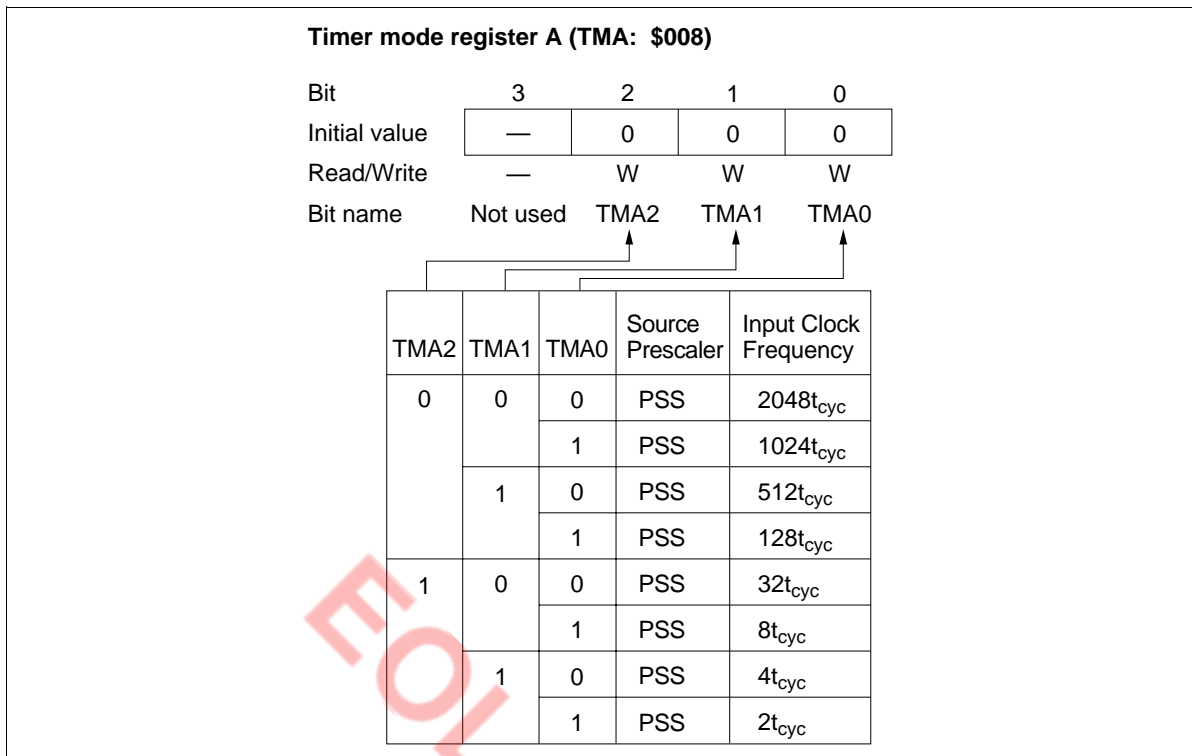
**Timer mode register A (TMA: $008)**

| Bit | 3 | 2 | 1 | 0 |
|---|---|---|---|---|
| Initial value | — | 0 | 0 | 0 |
| Read/Write | — | W | W | W |
| Bit name | Not used | TMA2 | TMA1 | TMA0 |

| TMA2 | TMA1 | TMA0 | Source Prescaler | Input Clock Frequency |
|---|---|---|---|---|
| 0 | 0 | 0 | PSS | 2048$t_{cyc}$ |
| | | 1 | PSS | 1024$t_{cyc}$ |
| | 1 | 0 | PSS | 512$t_{cyc}$ |
| | | 1 | PSS | 128$t_{cyc}$ |
| 1 | 0 | 0 | PSS | 32$t_{cyc}$ |
| | | 1 | PSS | 8$t_{cyc}$ |
| | 1 | 0 | PSS | 4$t_{cyc}$ |
| | | 1 | PSS | 2$t_{cyc}$ |

EOL